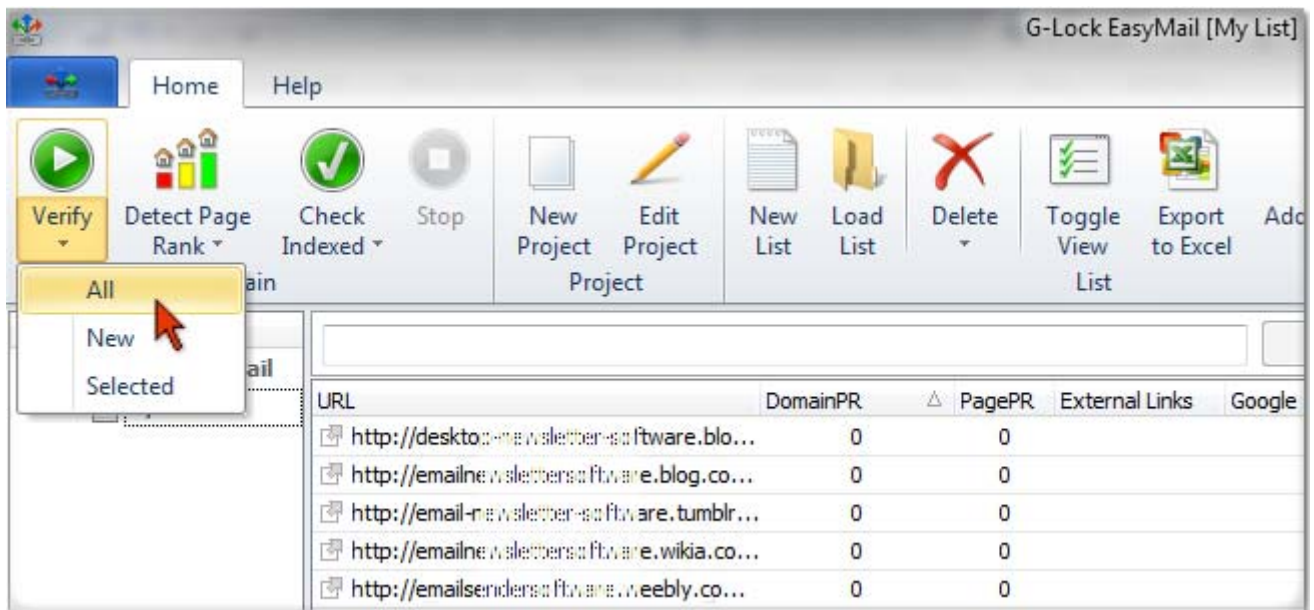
G-Lock EasyMail [My List]

Home Help

Verify
Detect Page Rank
Check Indexed
Stop
New Project
Edit Project
New List
Load List
Delete
Toggle View
Export to Excel
Add

ain
Project
List

All
New
Selected

ail

| URL | DomainPR | PagePR | External Links | Google |
|---|---|---|---|---|
| http://desktop-newsletter-software.blo... | 0 | 0 | | |
| http://emailnewslettersoftware.blog.co... | 0 | 0 | | |
| http://email-newsletter-software.tumblr... | 0 | 0 | | |
| http://emailnewslettersoftware.wikia.co... | 0 | 0 | | |
| http://emailsendersoftware.weebly.co... | 0 | 0 | | |